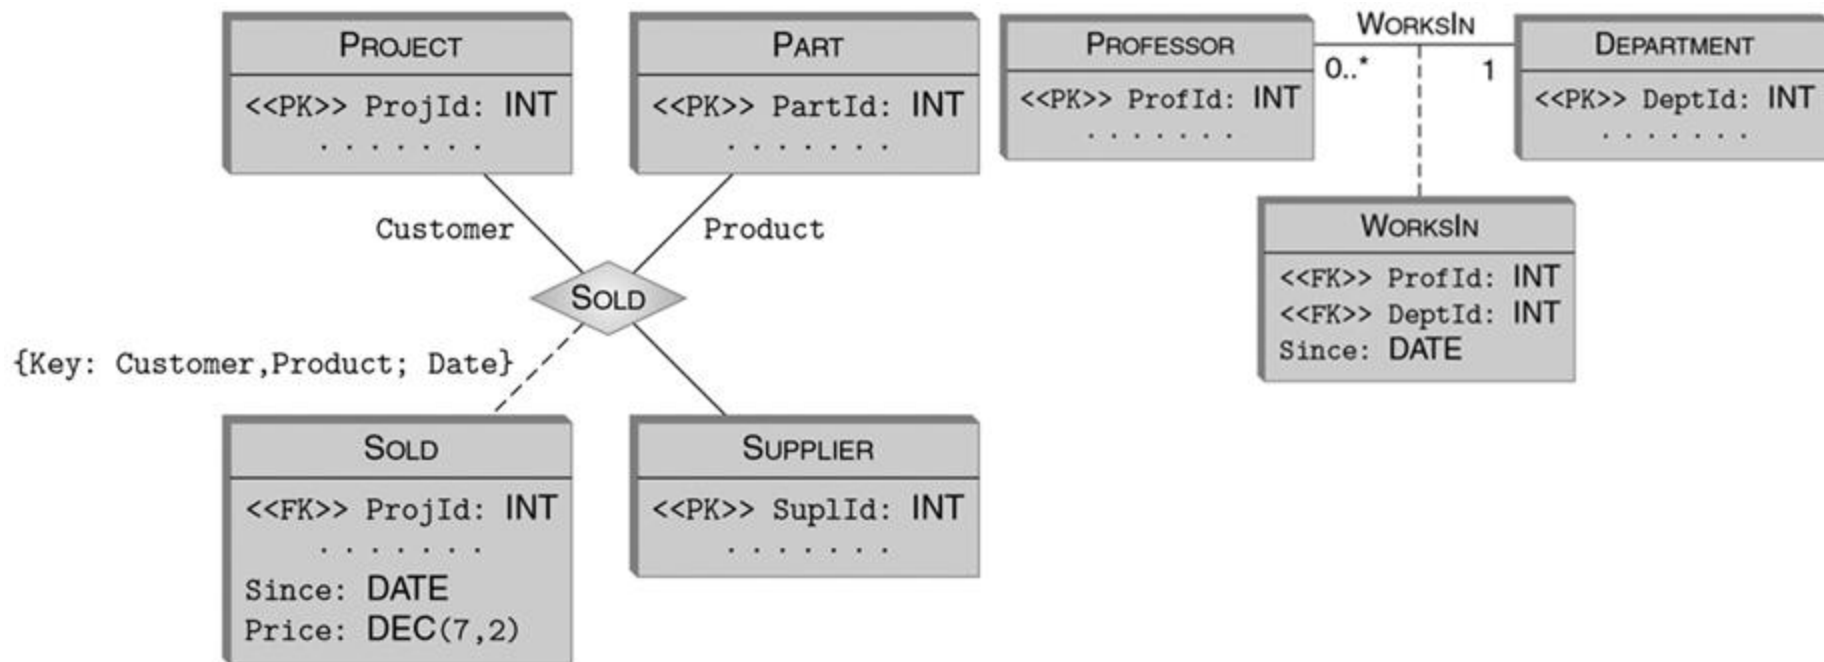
PROJECT

<<PK>> ProjId: INT
. . . . . . .

PART

<<PK>> PartId: INT
. . . . . . .

PROFESSOR

<<PK>> ProfId: INT
. . . . . . .

WORKSIN

0..*

1

DEPARTMENT

<<PK>> DeptId: INT
. . . . . . .

Customer

Product

SOLD

WORKSIN

<<FK>> ProfId: INT
<<FK>> DeptId: INT
Since: DATE

{Key: Customer,Product; Date}

SOLD

<<FK>> ProjId: INT
. . . . . . .
Since: DATE
Price: DEC(7,2)

SUPPLIER

<<PK>> SuplId: INT
. . . . . . .